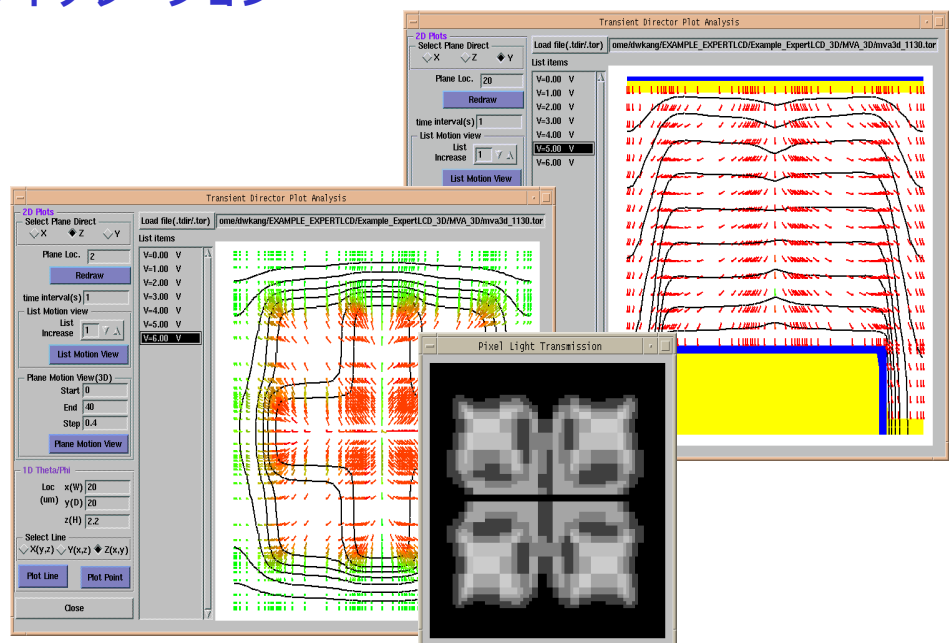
Transient Director Plot Analysis

2D Plots
Select Plane Direct
X Z Y
Plane Loc. 20
Redraw
time interval(s) 1
List Motion view
List Increase 1
List Motion View

Load file(.tdir/.tor) ome/dwkang/EXAMPLE_EXPERTLCD/Example_ExpertLCD_3D/MVA_3D/mva3d_1130.tor
List items
V=0.00 V
V=1.00 V
V=2.00 V
V=3.00 V
V=4.00 V
V=5.00 V
V=6.00 V

Transient Director Plot Analysis

2D Plots
Select Plane Direct
X Z Y
Plane Loc. 2
Redraw
time interval(s) 1
List Motion view
List Increase 1
List Motion View
Plane Motion View(3D)
Start 0
End 40
Step 0.4
Plane Motion View
1D Theta/Phi
Loc (um) x(W) 20
y(D) 20
z(H) 2.2
Select Line
X(y,z) Y(x,z) Z(x,y)
Plot Line
Plot Point
Close

Load file(.tdir/.tor) ome/dwkang/EXAMPLE_EXPERTLCD/Example_ExpertLCD_3D/MVA_3D/mva3d_1130.tor
List items
V=0.00 V
V=1.00 V
V=2.00 V
V=3.00 V
V=4.00 V
V=5.00 V
V=6.00 V

Pixel Light Transmission